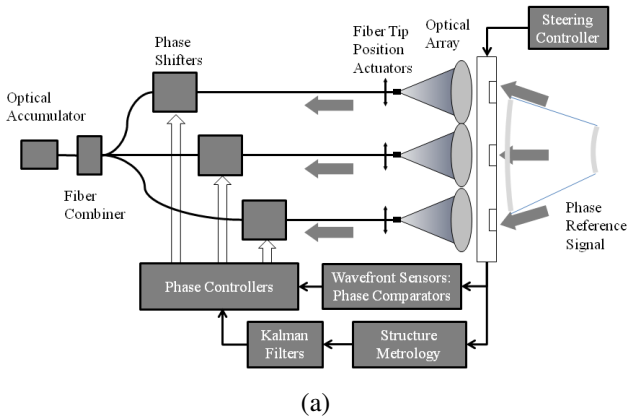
Steering Controller

Optical Array

Fiber Tip Position Actuators

Phase Shifters

Optical Accumulator

Fiber Combiner

Phase Reference Signal

Phase Controllers

Wavefront Sensors: Phase Comparators

Kalman Filters

Structure Metrology

(a)